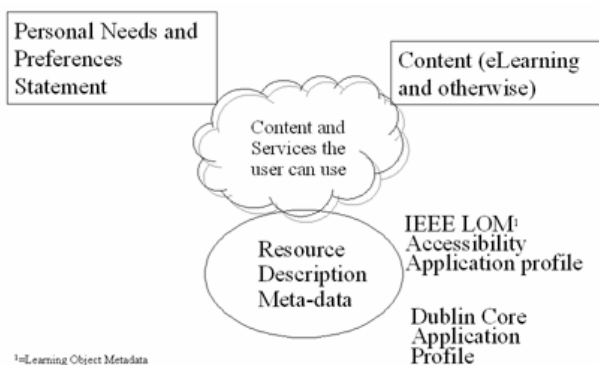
Personal Needs and Preferences Statement

Content (eLearning and otherwise)

Content and Services the user can use

Resource Description Meta-data

IEEE LOM$^1$ Accessibility Application profile

Dublin Core Application Profile

$^1$=Learning Object Metadata